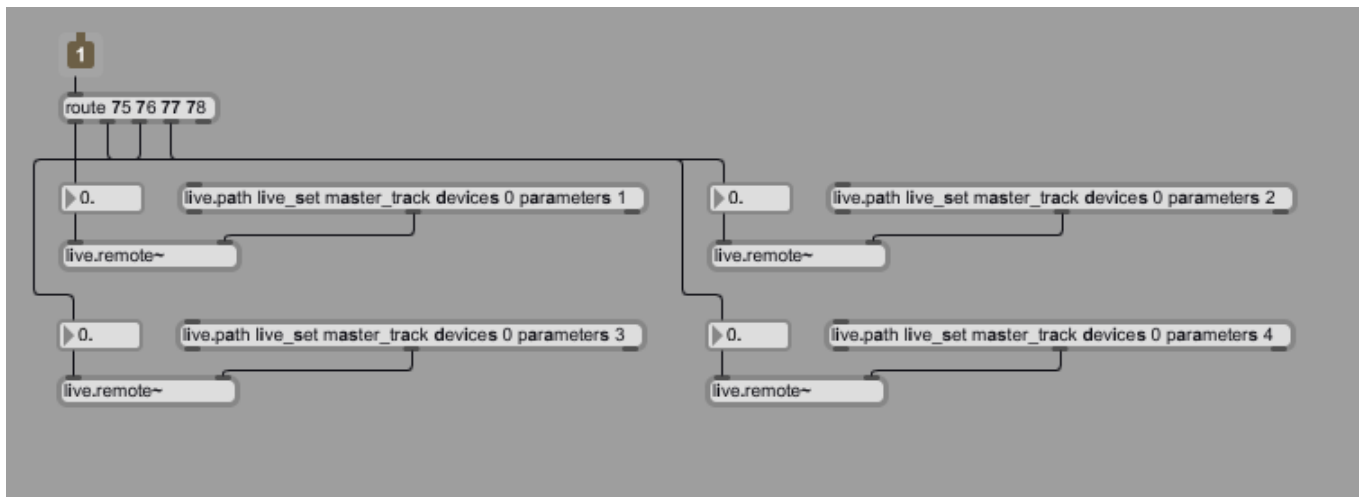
1

route 75 76 77 78

0.

live.path live_set master_track devices 0 parameters 1

live.remote~

0.

live.path live_set master_track devices 0 parameters 2

live.remote~

0.

live.path live_set master_track devices 0 parameters 3

live.remote~

0.

live.path live_set master_track devices 0 parameters 4

live.remote~